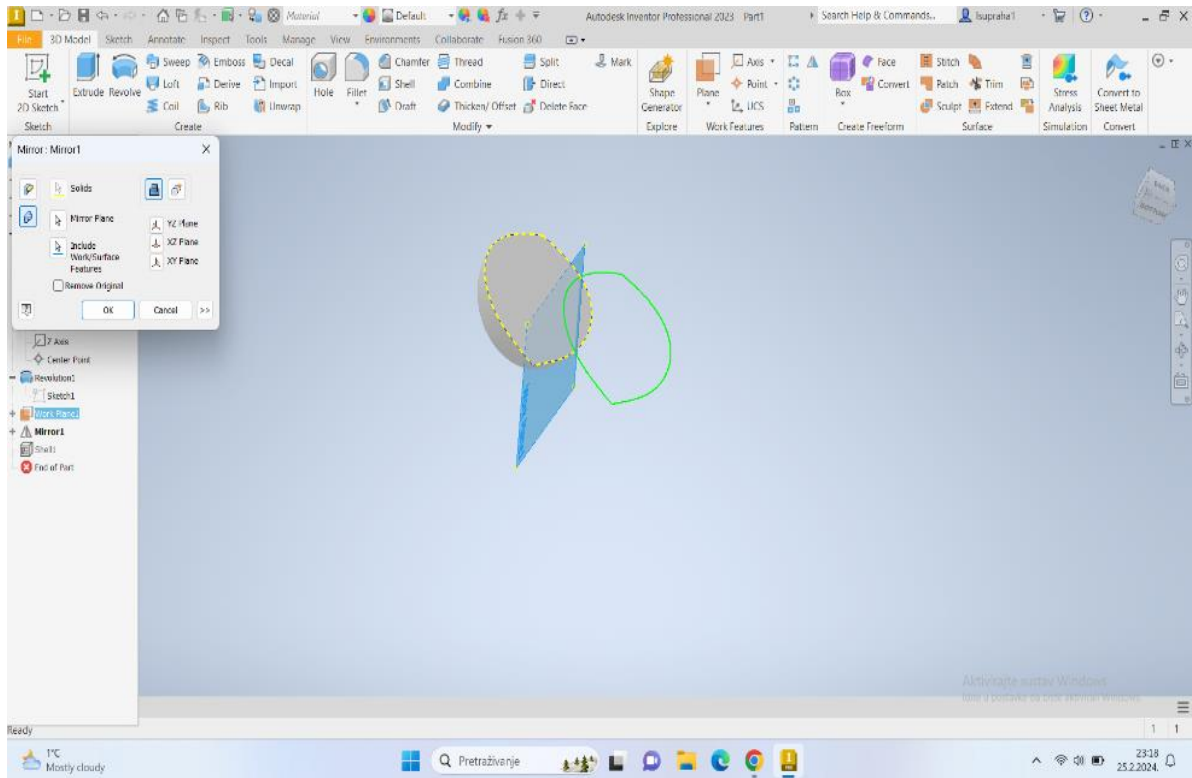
Material Default Autodesk Inventor Professional 2023 Part1 Search Help & Commands... lsupraha1

File 3D Model Sketch Annotate Inspect Tools Manage View Environments Collaborate Fusion 360

Start 2D Sketch Extrude Revolve Sweep Emboss Decal Loft Derive Import Coil Rib Unwrap Hole Fillet Chamfer Thread Shell Combine Draft Split Direct Thicken/ Offset Delete Face Mark Shape Generator Plane Axis Point UCS Box Face Convert Stitch Patch Trim Sculpt Extend Stress Analysis Convert to Sheet Metal

Sketch Create Modify Explore Work Features Pattern Create Freeform Surface Simulation Convert

Mirror : Mirror1

Solids

Mirror Plane

Include Work/Surface Features

YZ Plane
XZ Plane
XY Plane

Remove Original

OK Cancel >>

Z Axis
Center Point
Revolution1
Sketch1
Work Plane1
Mirror1
Shell1
End of Part

Aktivirajte sustav Windows
Idite u postavke da biste aktivirali Windows.

Ready

1 1

1°C Mostly cloudy

Pretraživanje

23:18 25.2.2024.